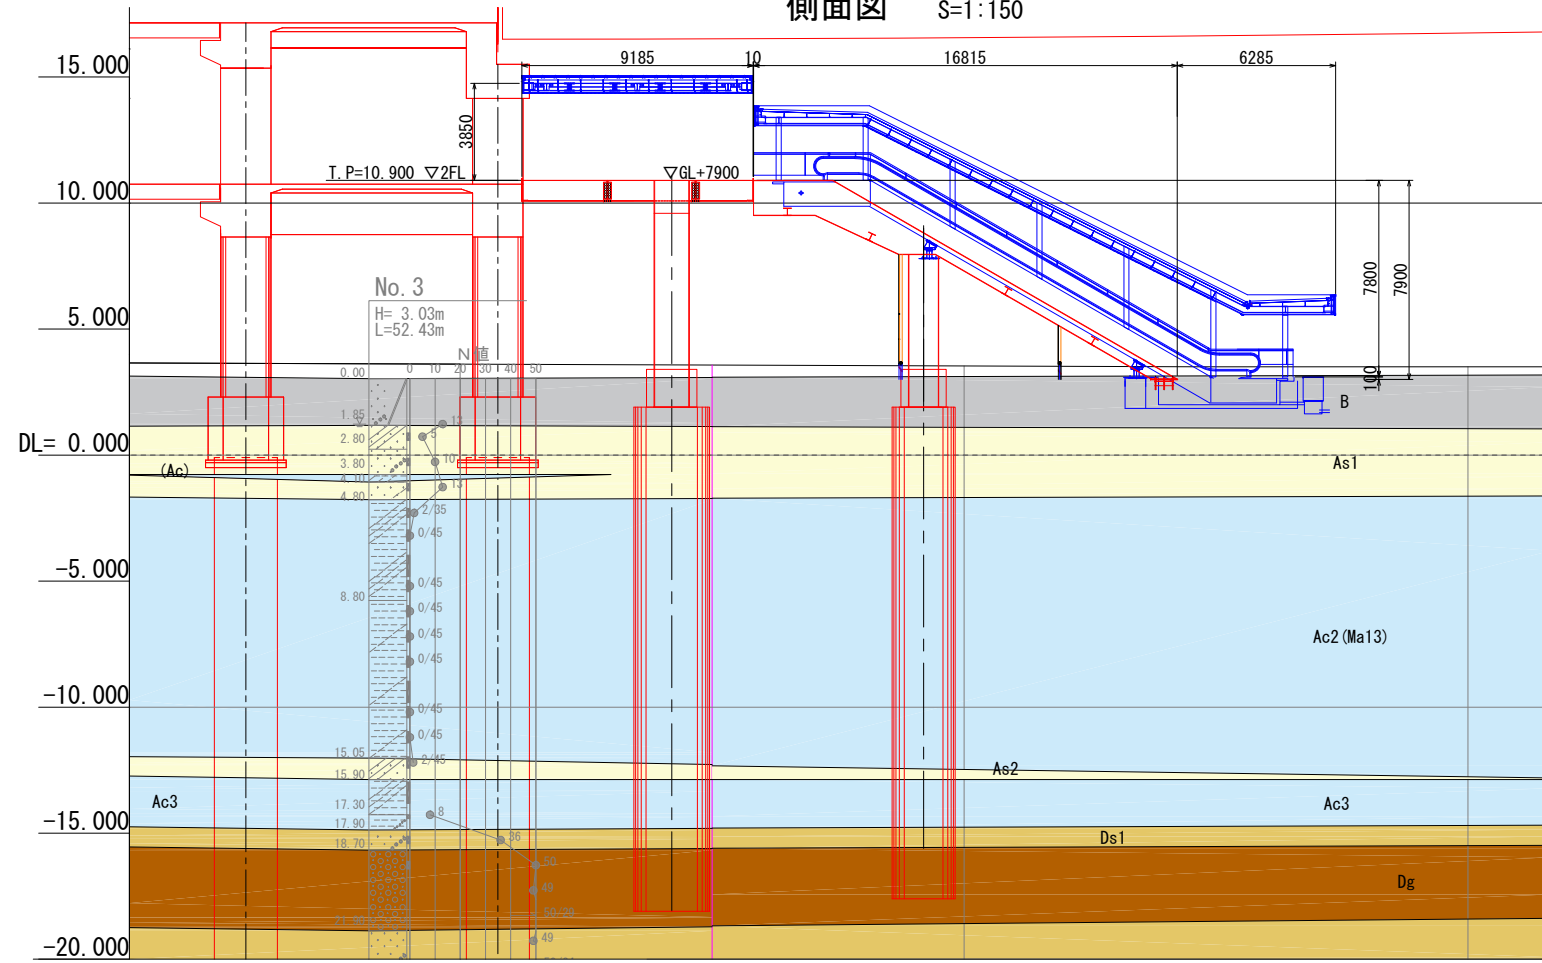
側面図　S=1:150

15.000
10.000
5.000
DL= 0.000
-5.000
-10.000
-15.000
-20.000

9185
10
16815
6285
3850
T.P=10.900 ▽2FL
▽GL+7900
7800
7900
100
B

No. 3
H= 3.03m
L=52.43m
N値
0 10 20 30 40 50
0.00
1.85
2.80
3.80
4.00
4.80
8.80
15.05
15.90
17.30
17.90
18.70
13
3
10
13
2/35
0/45
0/45
0/45
0/45
0/45
0/45
0/45
2/45
8
36
50
49
50/23
49

(Ac)
As1
Ac2(Ma13)
As2
Ac3
Ac3
Ds1
Dg